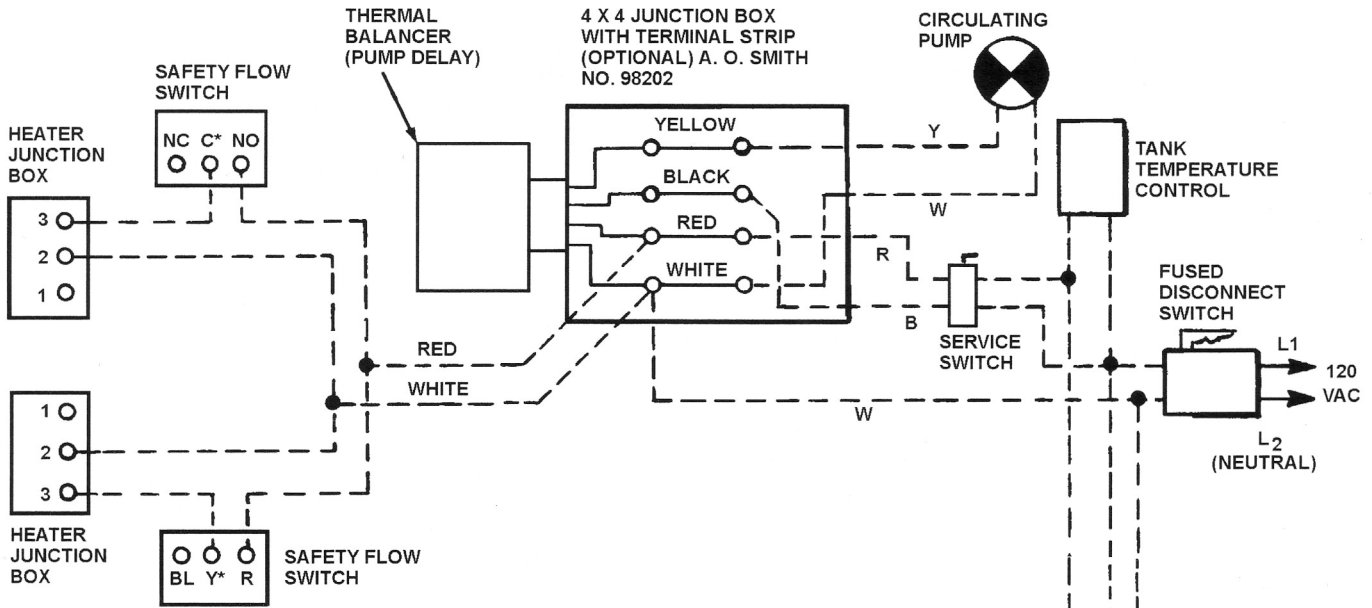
THERMAL BALANCER (PUMP DELAY)

4 X 4 JUNCTION BOX WITH TERMINAL STRIP (OPTIONAL) A. O. SMITH NO. 98202

CIRCULATING PUMP

SAFETY FLOW SWITCH

NC C* NO

HEATER JUNCTION BOX

3
2
1

YELLOW
BLACK
RED
WHITE

Y

W

TANK TEMPERATURE CONTROL

R

B

SERVICE SWITCH

FUSED DISCONNECT SWITCH

L1

120 VAC

$L_2$ (NEUTRAL)

RED

WHITE

W

1
2
3

HEATER JUNCTION BOX

BL Y* R

SAFETY FLOW SWITCH